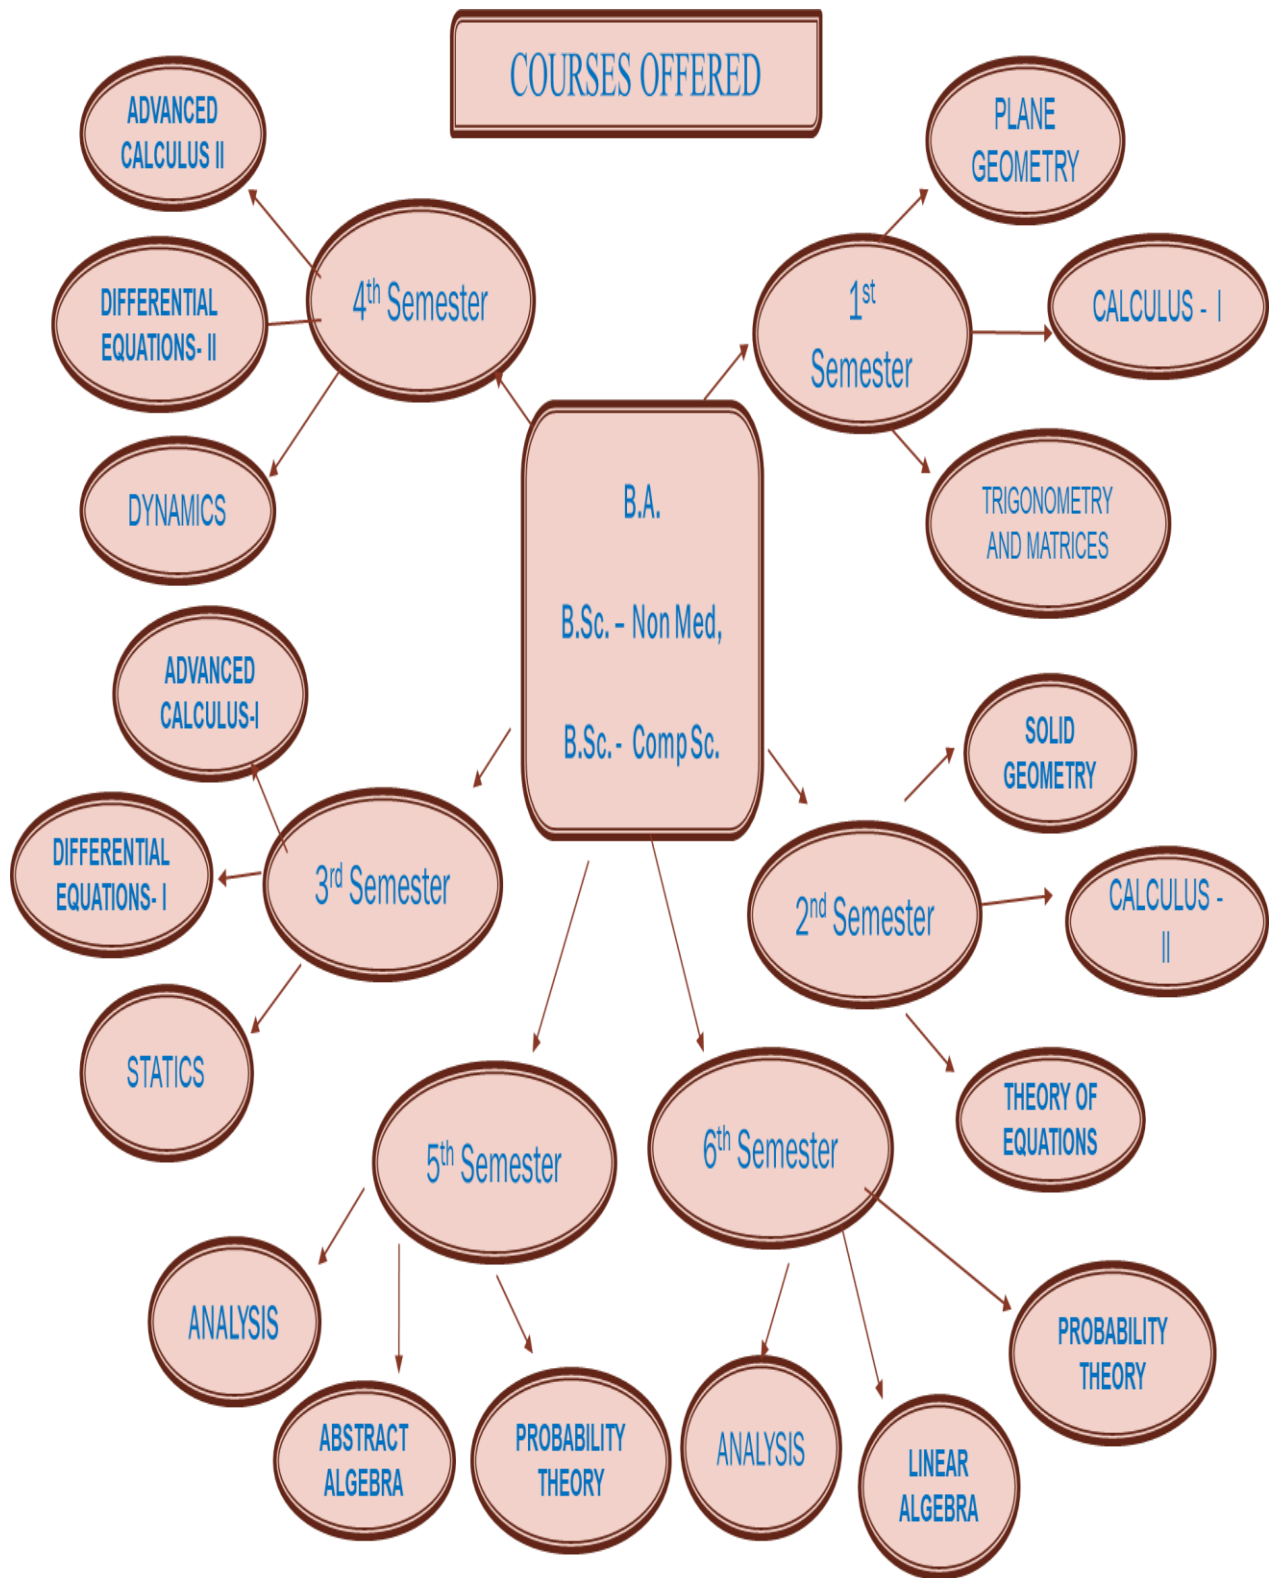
COURSES OFFERED

B.A.

B.Sc. – Non Med,

B.Sc. - Comp Sc.

$1^{st}$ Semester

PLANE GEOMETRY

CALCULUS - I

TRIGONOMETRY AND MATRICES

$2^{nd}$ Semester

SOLID GEOMETRY

CALCULUS - II

THEORY OF EQUATIONS

$3^{rd}$ Semester

ADVANCED CALCULUS-I

DIFFERENTIAL EQUATIONS- I

STATICS

$4^{th}$ Semester

ADVANCED CALCULUS II

DIFFERENTIAL EQUATIONS- II

DYNAMICS

$5^{th}$ Semester

ANALYSIS

ABSTRACT ALGEBRA

PROBABILITY THEORY

$6^{th}$ Semester

ANALYSIS

LINEAR ALGEBRA

PROBABILITY THEORY